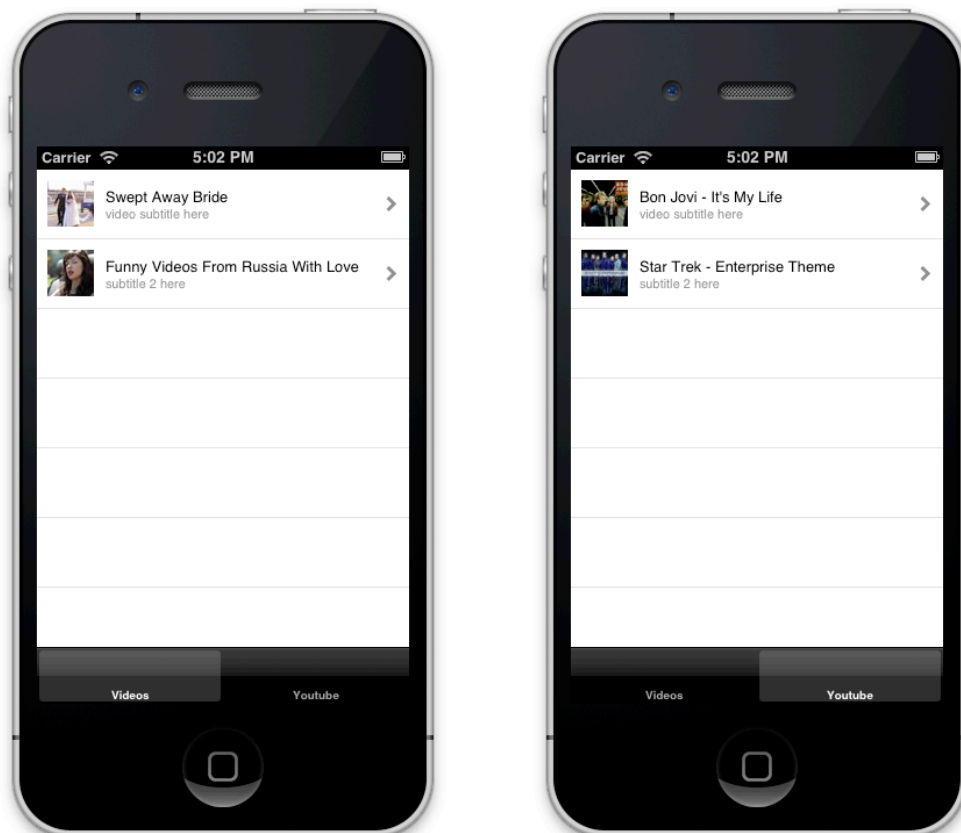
Carrier 5:02 PM

Swept Away Bride
video subtitle here

Funny Videos From Russia With Love
subtitle 2 here

Videos Youtube

Carrier 5:02 PM

Bon Jovi - It's My Life
video subtitle here

Star Trek - Enterprise Theme
subtitle 2 here

Videos Youtube